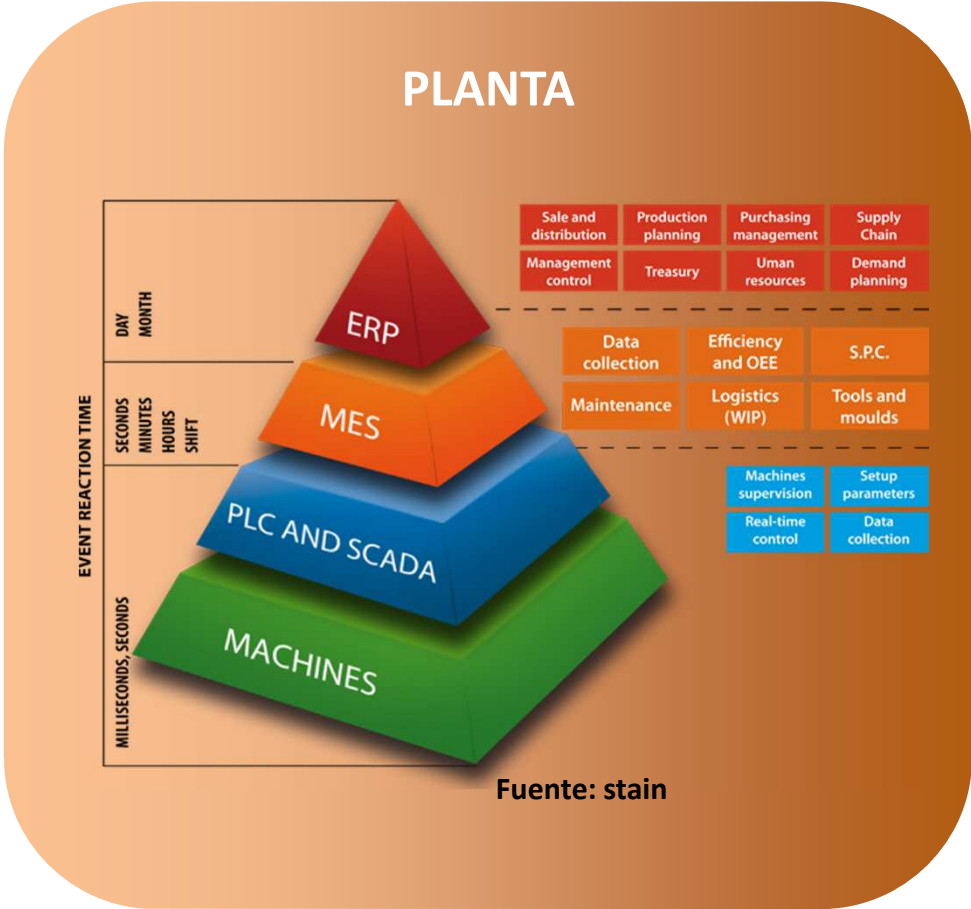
PLANTA

EVENT REACTION TIME

DAY
MONTH

SECONDS
MINUTES
HOURS
SHIFT

MILLISECONDS, SECONDS

ERP

MES

PLC AND SCADA

MACHINES

| Sale and distribution | Production planning | Purchasing management | Supply Chain |
|---|---|---|---|
| Management control | Treasury | Uman resources | Demand planning |

| Data collection | Efficiency and OEE | S.P.C. |
|---|---|---|
| Maintenance | Logistics (WIP) | Tools and moulds |

| Machines supervision | Setup parameters |
|---|---|
| Real-time control | Data collection |

Fuente: stain